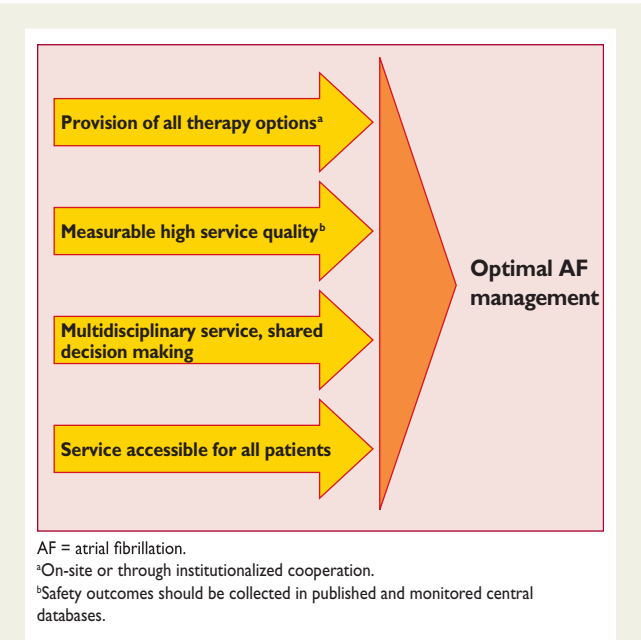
Provision of all therapy options$^{a}$

Measurable high service quality$^{b}$

Multidisciplinary service, shared decision making

Service accessible for all patients

Optimal AF management

AF = atrial fibrillation.
$^{a}$On-site or through institutionalized cooperation.
$^{b}$Safety outcomes should be collected in published and monitored central databases.